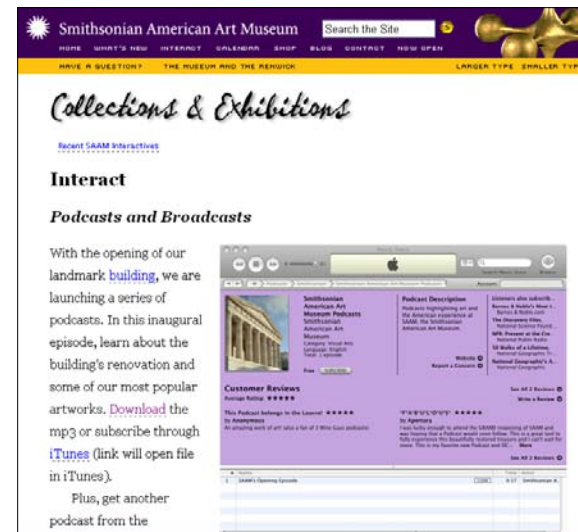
Smithsonian American Art Museum

Search the Site

HOME WHAT'S NEW INTERACT CALENDAR SHOP BLOG CONTACT NOW OPEN

HAVE A QUESTION? THE MUSEUM AND THE RENWICK LARGER TYPE SMALLER TYP

Collections & Exhibitions

Recent SAAM Interactives

Interact

Podcasts and Broadcasts

With the opening of our landmark building, we are launching a series of podcasts. In this inaugural episode, learn about the building's renovation and some of our most popular artworks. Download the mp3 or subscribe through iTunes (link will open file in iTunes).

Plus, get another podcast from the

Smithsonian American Art Museum Podcasts

Podcast Description

Customer Reviews

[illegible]